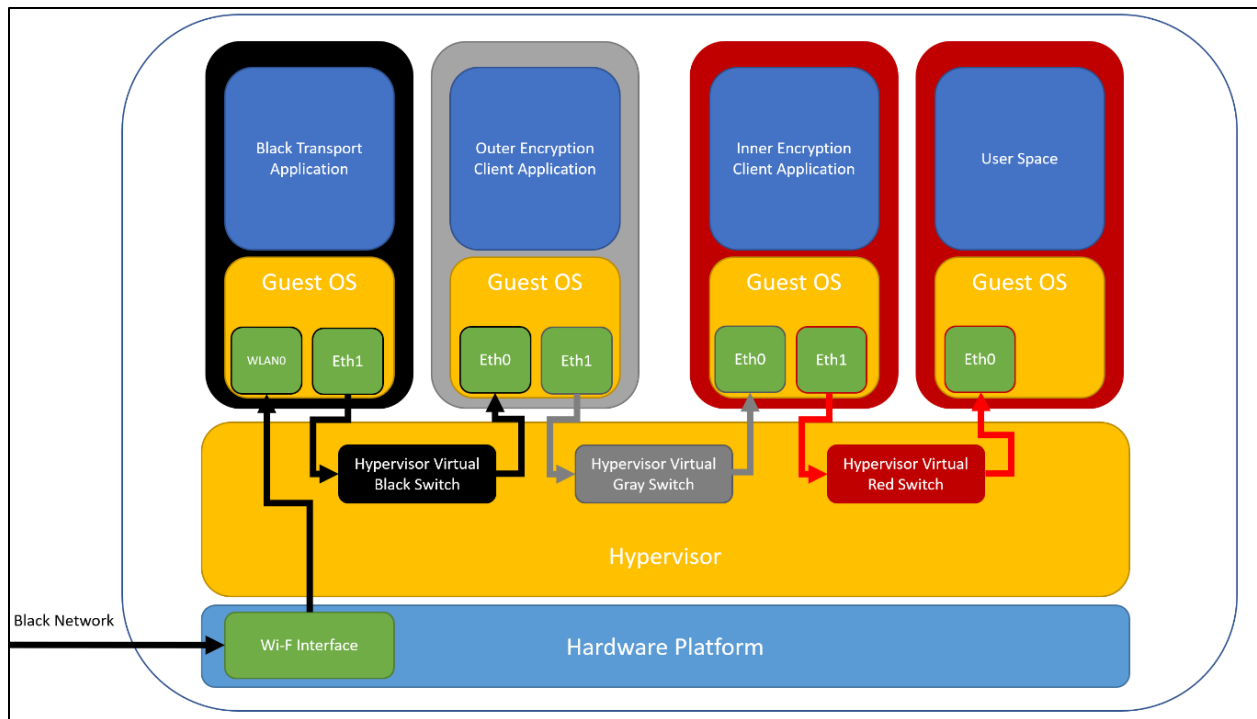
Black Transport Application

Guest OS

WLAN0

Eth1

Outer Encryption Client Application

Guest OS

Eth0

Eth1

Inner Encryption Client Application

Guest OS

Eth0

Eth1

User Space

Guest OS

Eth0

Hypervisor Virtual Black Switch

Hypervisor Virtual Gray Switch

Hypervisor Virtual Red Switch

Hypervisor

Black Network

Wi-F Interface

Hardware Platform